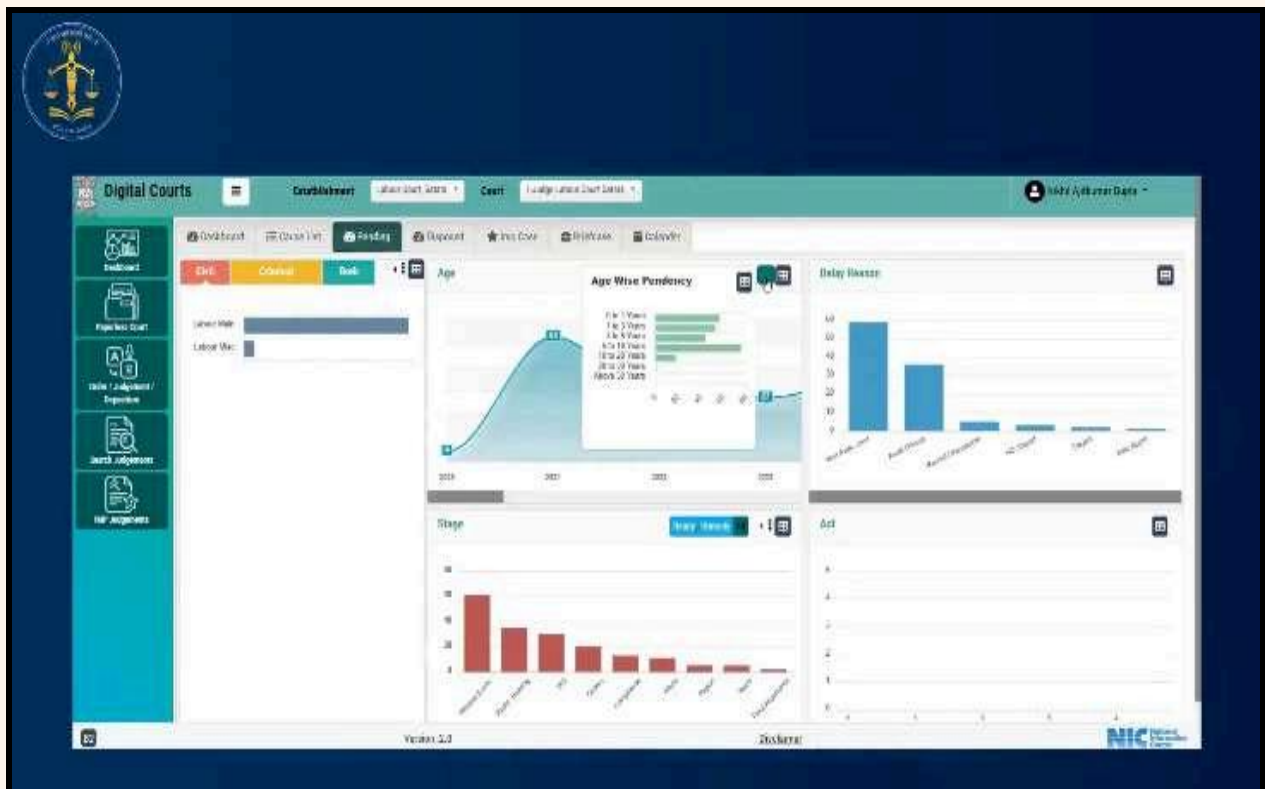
Digital Courts

Establishment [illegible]

Court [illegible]

Nikhil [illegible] Gupta

Dashboard

Paperless Court

Order / Judgment / Deposition

Search Judgments

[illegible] Judgments

Dashboard

Cause List

Pending

Disposed

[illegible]

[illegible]

Calender

Civil

Criminal

Both

Labour Matr

Labour Misc

Age

Age Wise Pendency

0 to 1 Years

1 to 3 Years

3 to 5 Years

5 to 10 Years

10 to 20 Years

20 to 30 Years

Above 30 Years

Delay Reason

Stage

Act

Version 2.0

Disclaimer

NIC